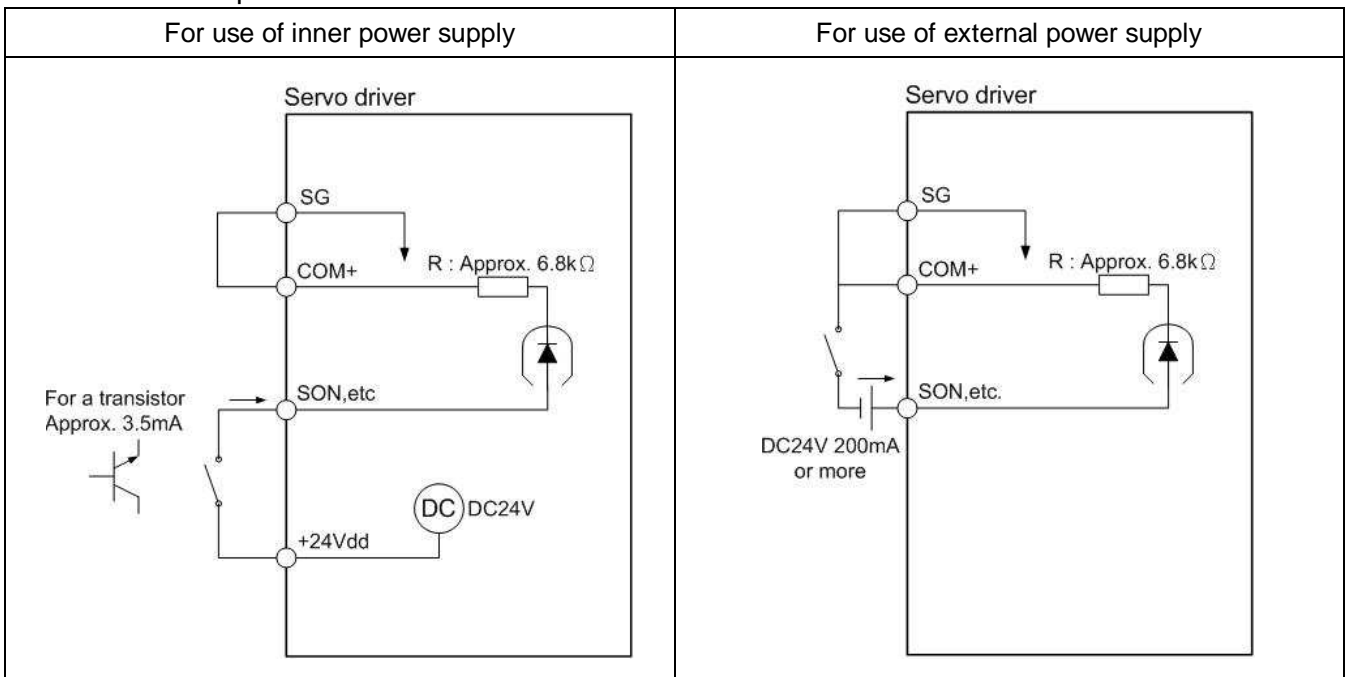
| For use of inner power supply | For use of external power supply |
|---|---|
| Servo driver SG COM+ R : Approx. 6.8k$\Omega$ For a transistor Approx. 3.5mA SON,etc DC DC24V +24Vdd | Servo driver SG COM+ R : Approx. 6.8k$\Omega$ SON,etc. DC24V 200mA or more |